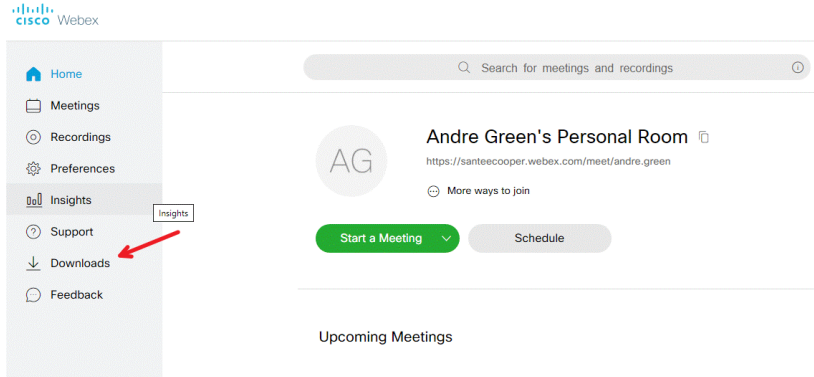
cisco Webex

Home
Meetings
Recordings
Preferences
Insights
Insights
Support
Downloads
Feedback

Search for meetings and recordings

AG

Andre Green's Personal Room
https://santeecooper.webex.com/meet/andre.green
More ways to join

Start a Meeting
Schedule

Upcoming Meetings